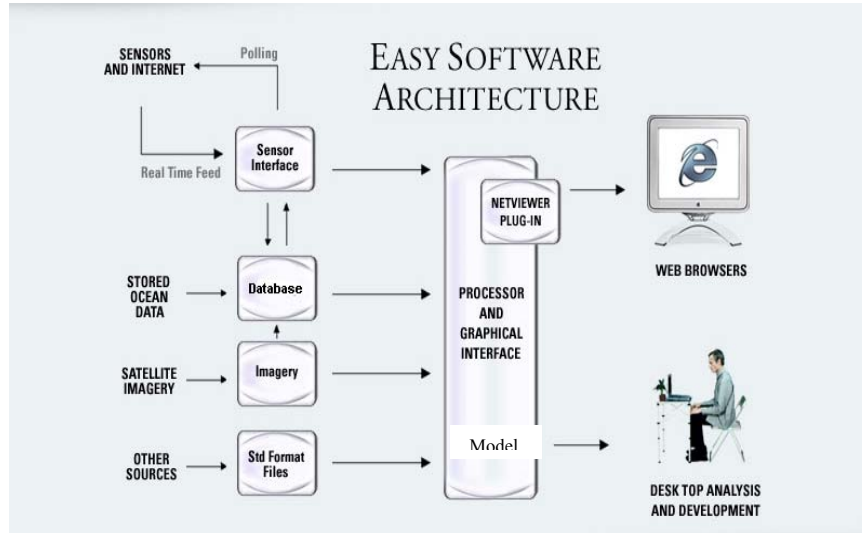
EASY SOFTWARE ARCHITECTURE

SENSORS AND INTERNET

Polling

Real Time Feed

Sensor Interface

STORED OCEAN DATA

Database

SATELLITE IMAGERY

Imagery

OTHER SOURCES

Std Format Files

NETVIEWER PLUG-IN

PROCESSOR AND GRAPHICAL INTERFACE

Model

WEB BROWSERS

DESK TOP ANALYSIS AND DEVELOPMENT